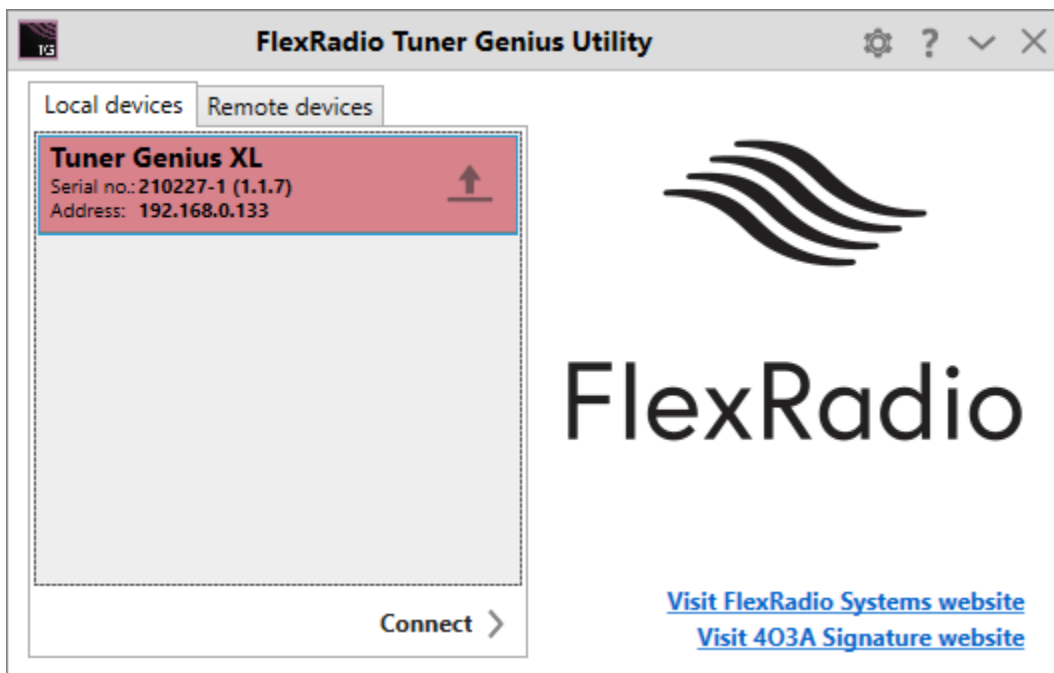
TG

FlexRadio Tuner Genius Utility

? ✕

Local devices

Remote devices

Tuner Genius XL
Serial no.: 210227-1 (1.1.7)
Address: 192.168.0.133

FlexRadio

Connect >

Visit FlexRadio Systems website
Visit 4O3A Signature website